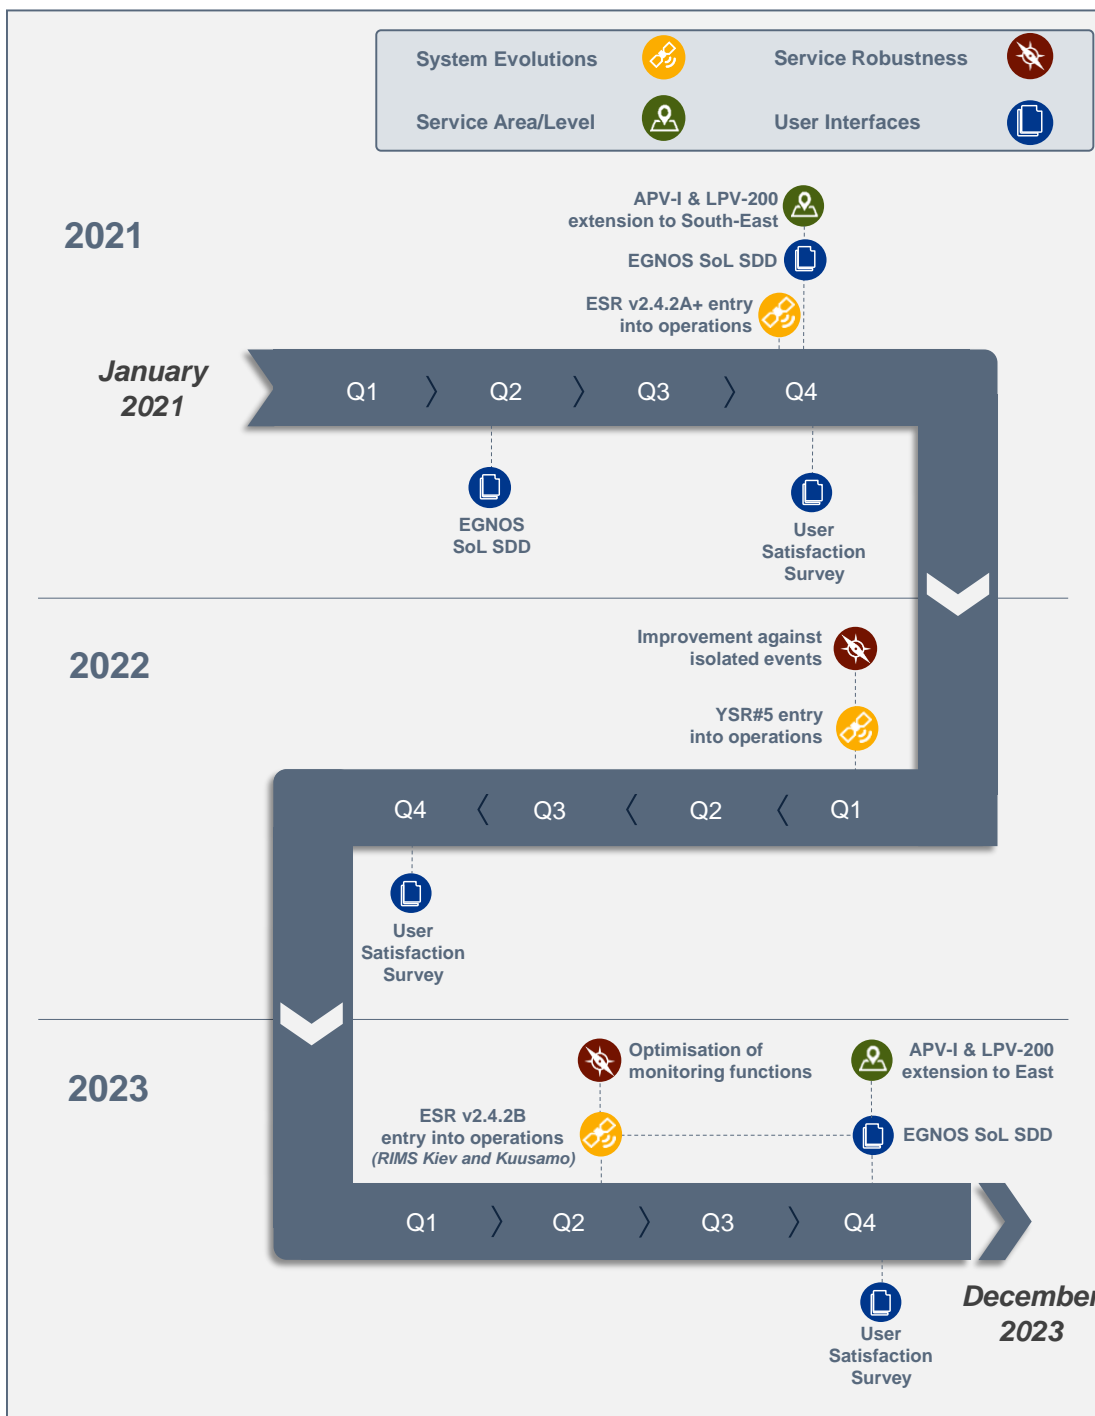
System Evolutions

Service Robustness

Service Area/Level

User Interfaces

2021

APV-I & LPV-200 extension to South-East

EGNOS SoL SDD

ESR v2.4.2A+ entry into operations

January 2021

Q1 Q2 Q3 Q4

EGNOS SoL SDD

User Satisfaction Survey

2022

Improvement against isolated events

YSR#5 entry into operations

Q4 Q3 Q2 Q1

User Satisfaction Survey

2023

Optimisation of monitoring functions

APV-I & LPV-200 extension to East

ESR v2.4.2B entry into operations (RIMS Kiev and Kuusamo)

EGNOS SoL SDD

Q1 Q2 Q3 Q4

User Satisfaction Survey

December 2023